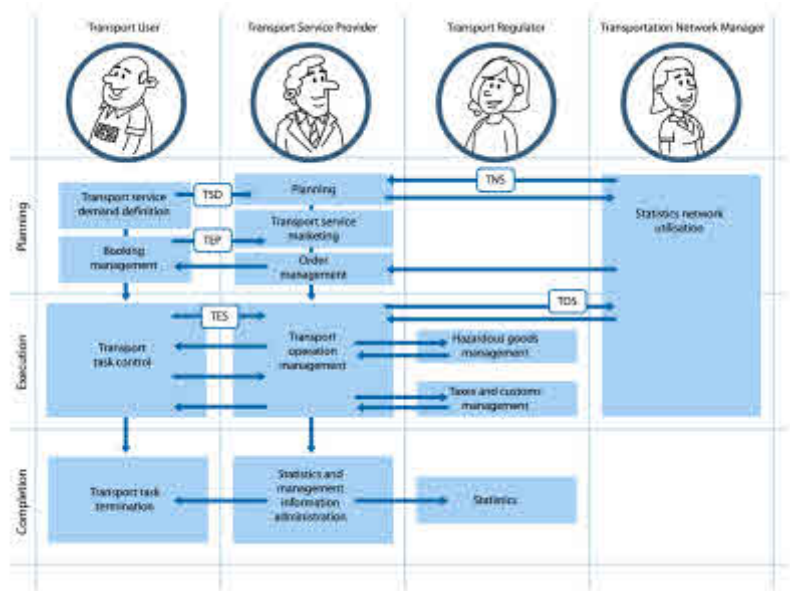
Transport User

Transport Service Provider

Transport Regulator

Transportation Network Manager

Planning

Transport service demand definition

TSD

Planning

TNS

Statistics network utilisation

Transport service marketing

TEP

Booking management

Order management

Execution

TES

TDS

Transport task control

Transport operation management

Hazardous goods management

Taxes and customs management

Completion

Transport task termination

Statistics and management information administration

Statistics